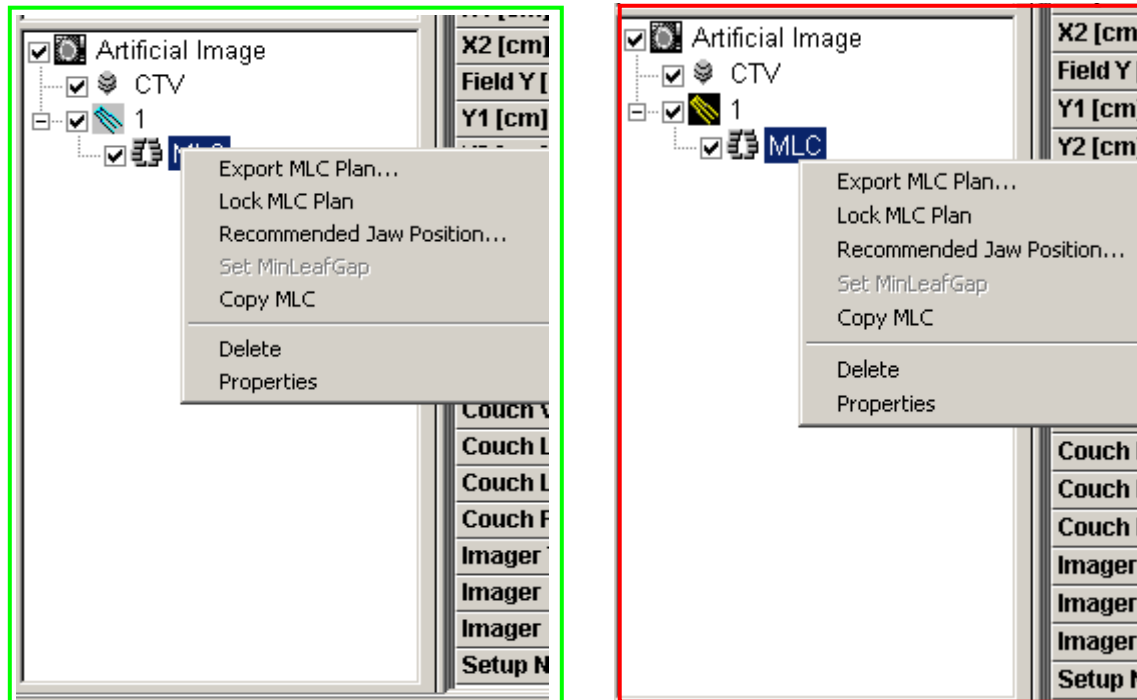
Artificial Image
CTV
1
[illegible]

X2 [cm]
Field Y [
Y1 [cm]

Export MLC Plan...
Lock MLC Plan
Recommended Jaw Position...
Set MinLeafGap
Copy MLC
Delete
Properties

Couch V
Couch L
Couch L
Couch F
Imager
Imager
Imager
Setup N

Artificial Image
CTV
1
MLC

X2 [cm
Field Y
Y1 [cm
Y2 [cm

Export MLC Plan...
Lock MLC Plan
Recommended Jaw Position...
Set MinLeafGap
Copy MLC
Delete
Properties

Couch
Couch
Couch
Imager
Imager
Imager
Setup